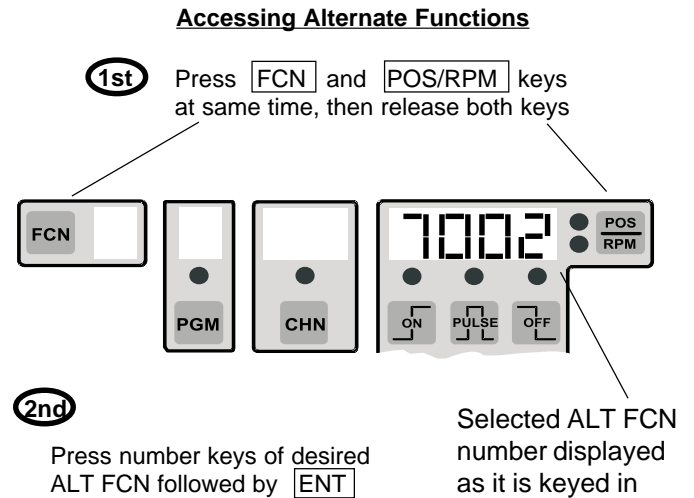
Accessing Alternate Functions

1st Press FCN and POS/RPM keys at same time, then release both keys

FCN

PGM

CHN

7002

POS
RPM

ON PULSE OFF

2nd

Press number keys of desired ALT FCN followed by ENT

Selected ALT FCN number displayed as it is keyed in